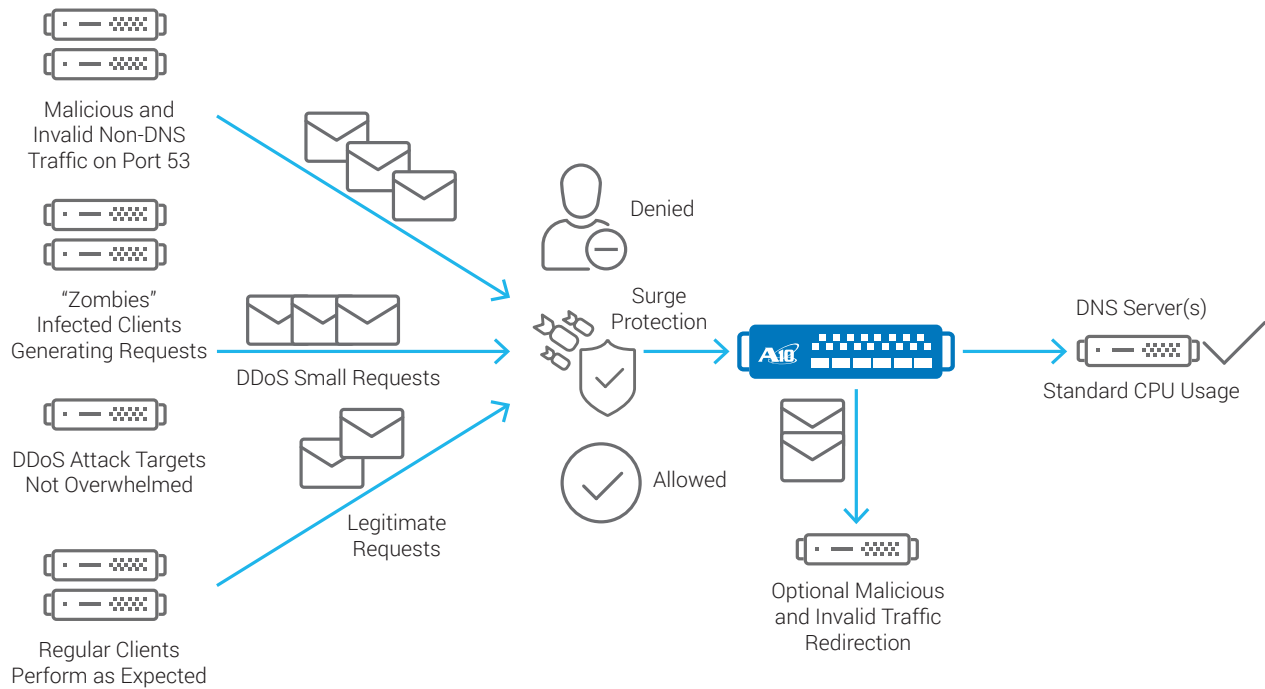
Malicious and Invalid Non-DNS Traffic on Port 53

"Zombies" Infected Clients Generating Requests

DDoS Small Requests

DDoS Attack Targets Not Overwhelmed

Legitimate Requests

Regular Clients Perform as Expected

Denied

Surge Protection

Allowed

A10

DNS Server(s)

Standard CPU Usage

Optional Malicious and Invalid Traffic Redirection